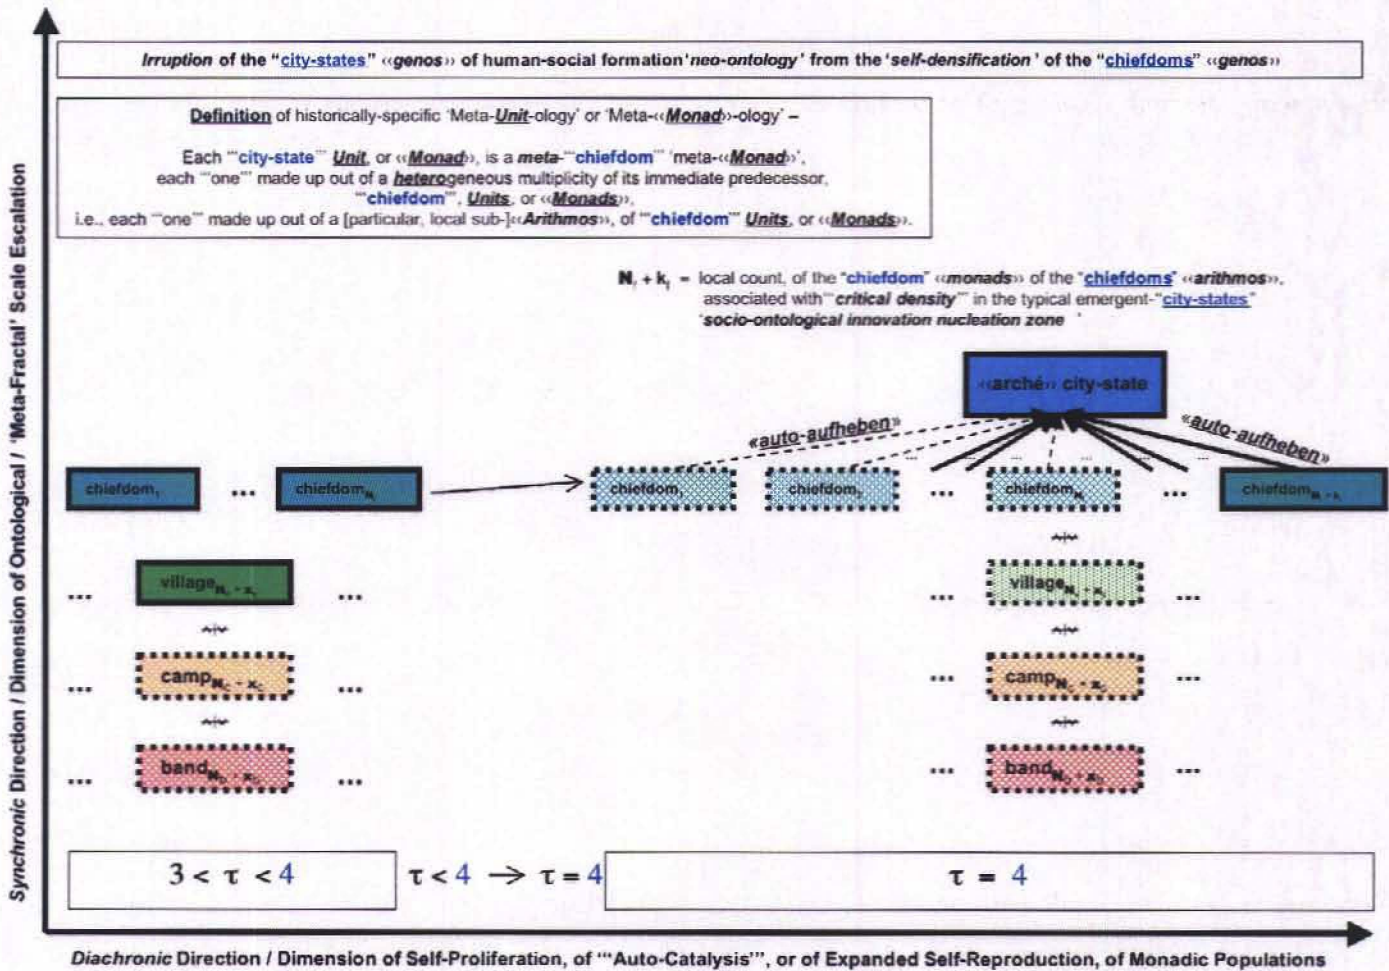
Synchronic Direction / Dimension of Ontological / 'Meta-Fractal' Scale Escalation

Irruption of the "city-states" «genos» of human-social formation 'neo-ontology' from the 'self-densification' of the "chiefdoms" «genos»

Definition of historically-specific 'Meta-Unit-ology' or 'Meta-«Monad»-ology' –

Each '"city-state"' Unit, or «Monad», is a meta-'"chiefdom"' 'meta-«Monad»', each '"one"' made up out of a heterogeneous multiplicity of its immediate predecessor, '"chiefdom"', Units, or «Monads», i.e., each '"one"' made up out of a [particular, local sub-]«Arithmos», of '"chiefdom"' Units, or «Monads».

$N_i + k_i$ = local count, of the "chiefdom" «monads» of the "chiefdoms" «arithmos», associated with '"critical density"' in the typical emergent-"city-states" 'socio-ontological innovation nucleation zone'

«arché» city-state

«auto-aufheben»

«auto-aufheben»

chiefdom$_1$ ... chiefdom$_{N_i}$

chiefdom$_1$ chiefdom$_2$ ... chiefdom$_{N_i}$ ... chiefdom$_{N_i+k_i}$

... village$_{N_i \cdot x_i}$ ...

... village$_{N_i \cdot x_i}$ ...

... camp$_{N_i \cdot x_i}$ ...

... camp$_{N_i \cdot x_i}$ ...

... band$_{N_i \cdot x_i}$ ...

... band$_{N_i \cdot x_i}$ ...

$3 < \tau < 4$ $\tau < 4 \rightarrow \tau = 4$ $\tau = 4$

Diachronic Direction / Dimension of Self-Proliferation, of '"Auto-Catalysis"', or of Expanded Self-Reproduction, of Monadic Populations